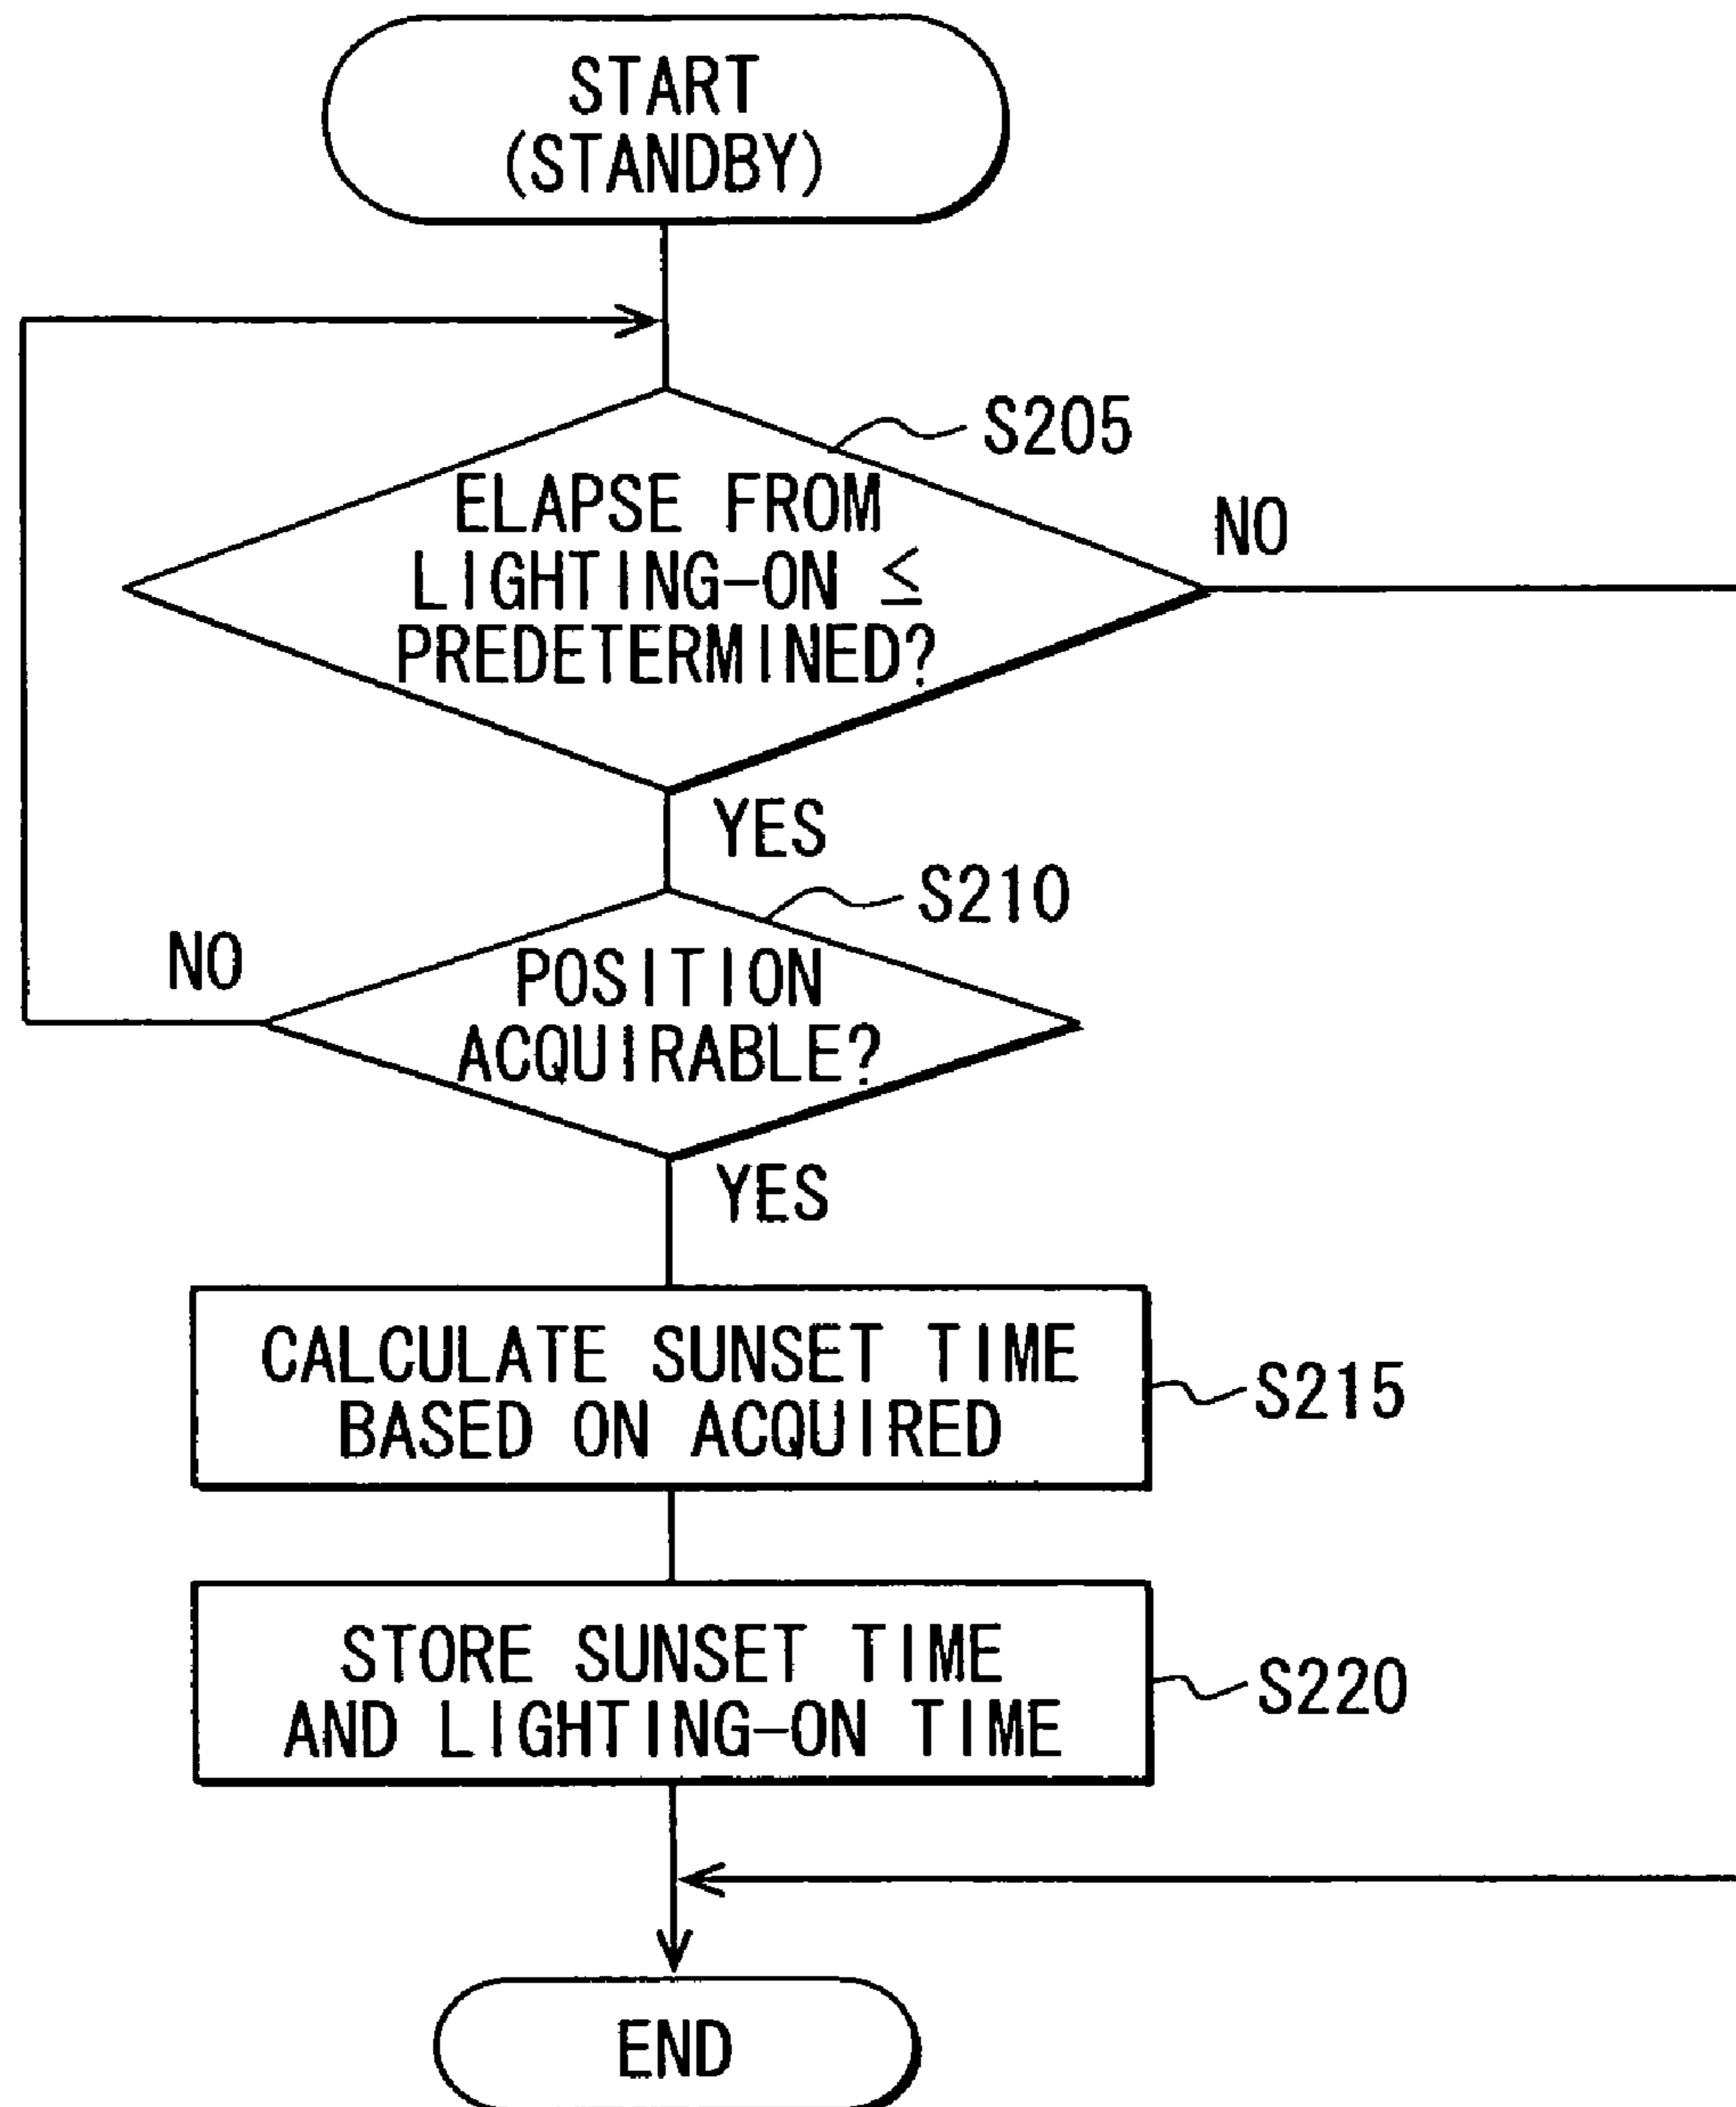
START (STANDBY)

S205

ELAPSE FROM LIGHTING-ON $\leq$ PREDETERMINED?

NO

YES

S210

NO

POSITION ACQUIRABLE?

YES

CALCULATE SUNSET TIME BASED ON ACQUIRED

S215

STORE SUNSET TIME AND LIGHTING-ON TIME

S220

END